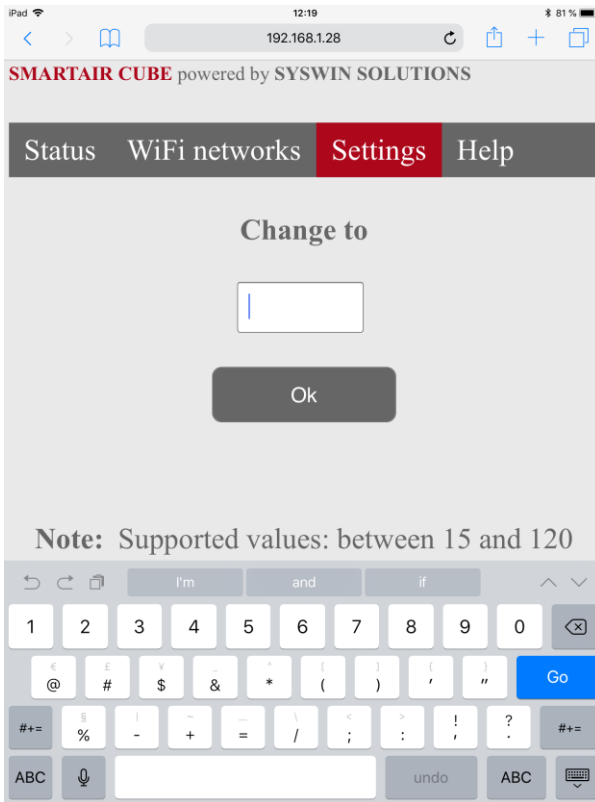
iPad 12:19 81 %

192.168.1.28

SMARTAIR CUBE powered by SYSWIN SOLUTIONS

Status WiFi networks Settings Help

Change to

Ok

Note: Supported values: between 15 and 120

I'm and if

1 2 3 4 5 6 7 8 9 0

€ £ ¥ _ ^ [ ] { }

@ # $ & * ( ) ' "

Go

#+= § | ~ … \ < > ! ?

% - + = / ; : , .

#+=

ABC undo ABC